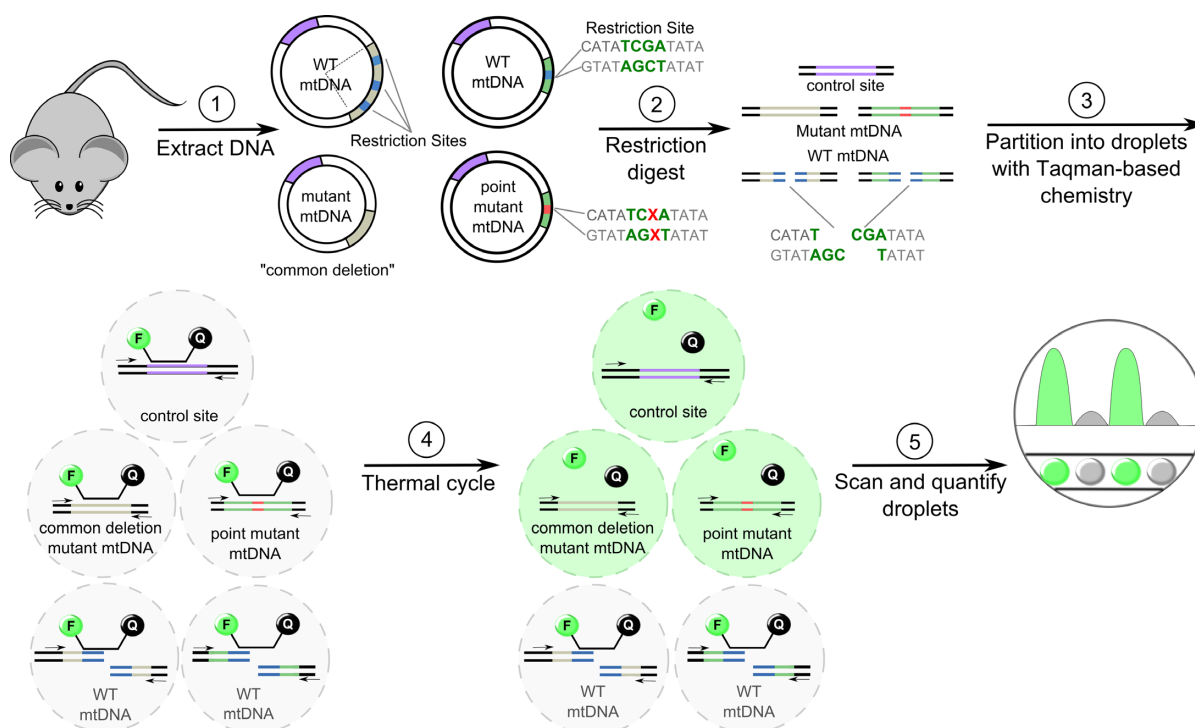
1
Extract DNA

WT mtDNA
Restriction Sites

mutant mtDNA
"common deletion"

WT mtDNA
Restriction Site
CATATCGATATA
GTATAGCTATAT

point mutant mtDNA
CATATCXATATA
GTATAGXTATAT

2
Restriction digest

control site
Mutant mtDNA
WT mtDNA
CATAT CGATATA
GTATAGC TATAT

3
Partition into droplets with Taqman-based chemistry

F Q
control site

F Q
common deletion mutant mtDNA

F Q
point mutant mtDNA

F Q
WT mtDNA

F Q
WT mtDNA

4
Thermal cycle

F Q
control site

F Q
common deletion mutant mtDNA

F Q
point mutant mtDNA

F Q
WT mtDNA

F Q
WT mtDNA

5
Scan and quantify droplets